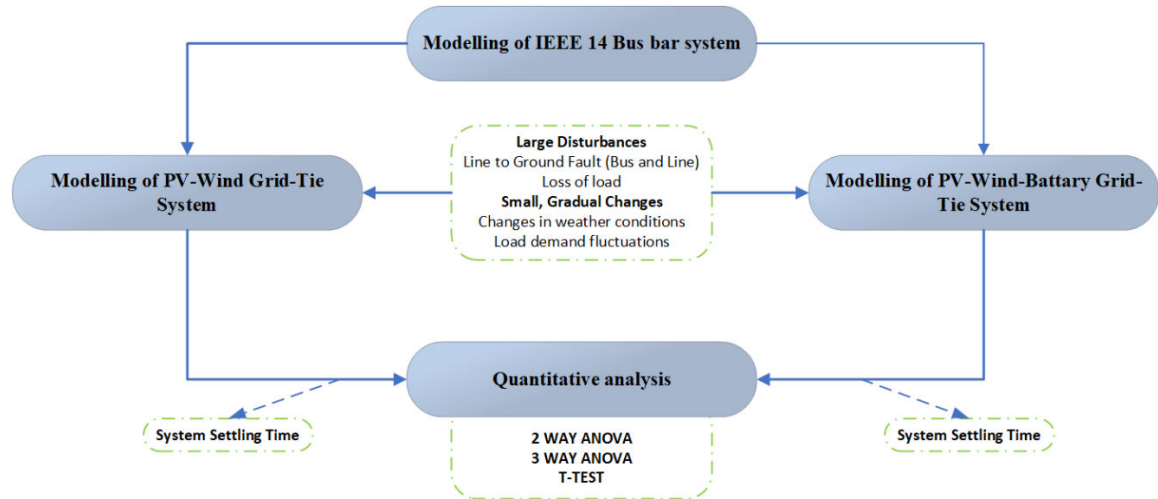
Modelling of IEEE 14 Bus bar system

Modelling of PV-Wind Grid-Tie System

Large Disturbances
Line to Ground Fault (Bus and Line)
Loss of load
Small, Gradual Changes
Changes in weather conditions
Load demand fluctuations

Modelling of PV-Wind-Battary Grid-Tie System

Quantitative analysis

System Settling Time

2 WAY ANOVA
3 WAY ANOVA
T-TEST

System Settling Time